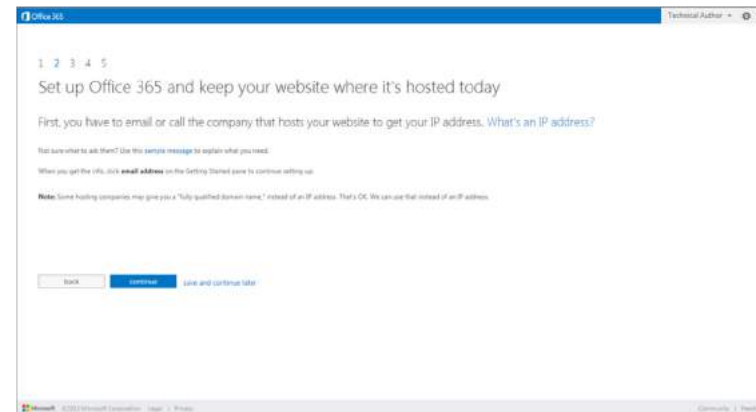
Office 365

Technical Author

1 2 3 4 5

Set up Office 365 and keep your website where it's hosted today

First, you have to email or call the company that hosts your website to get your IP address. What's an IP address?

Not sure what to ask them? Use this sample message to explain what you need.

When you get the info, click email address on the Getting Started pane to continue setting up.

Note: Some hosting companies may give you a "fully qualified domain name," instead of an IP address. That's OK. We can use that instead of an IP address.

back

continue

save and continue later

Microsoft ©2012 Microsoft Corporation Legal | Privacy

Community | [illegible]